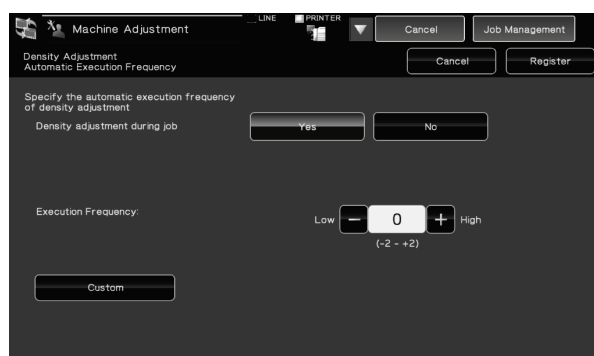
Machine Adjustment

LINE

PRINTER

Cancel

Job Management

Density Adjustment
Automatic Execution Frequency

Cancel

Register

Specify the automatic execution frequency of density adjustment

Density adjustment during job

Yes

No

Execution Frequency:

Low

0

High

(-2 - +2)

Custom